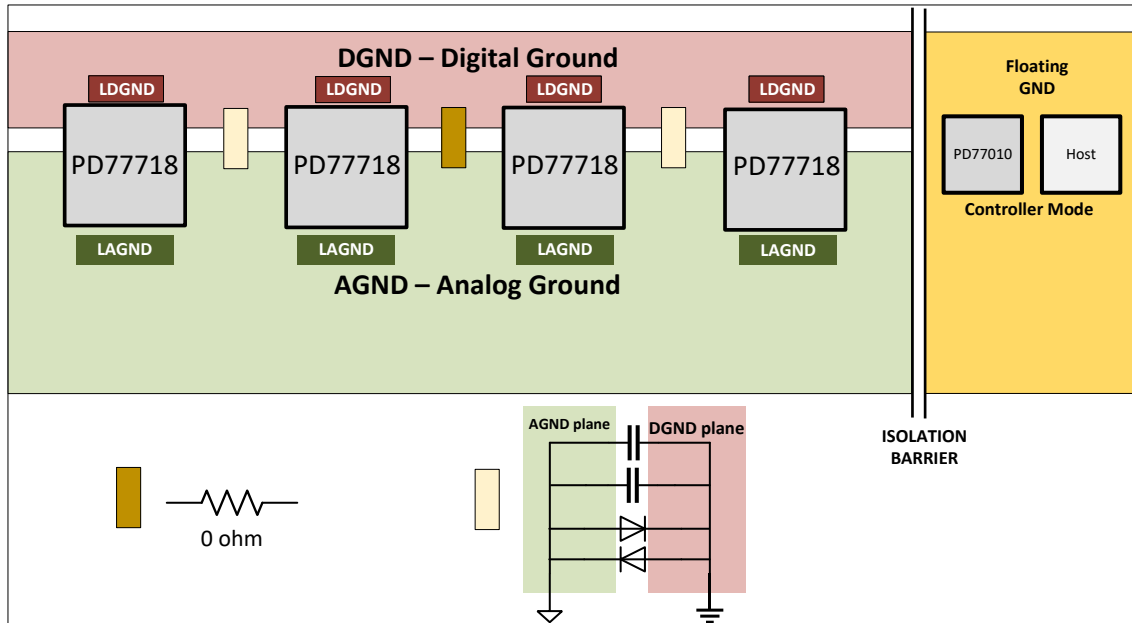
DGND – Digital Ground

LDGND

LDGND

LDGND

LDGND

PD77718

PD77718

PD77718

PD77718

LAGND

LAGND

LAGND

LAGND

AGND – Analog Ground

Floating GND

PD77010

Host

Controller Mode

ISOLATION BARRIER

0 ohm

AGND plane

DGND plane